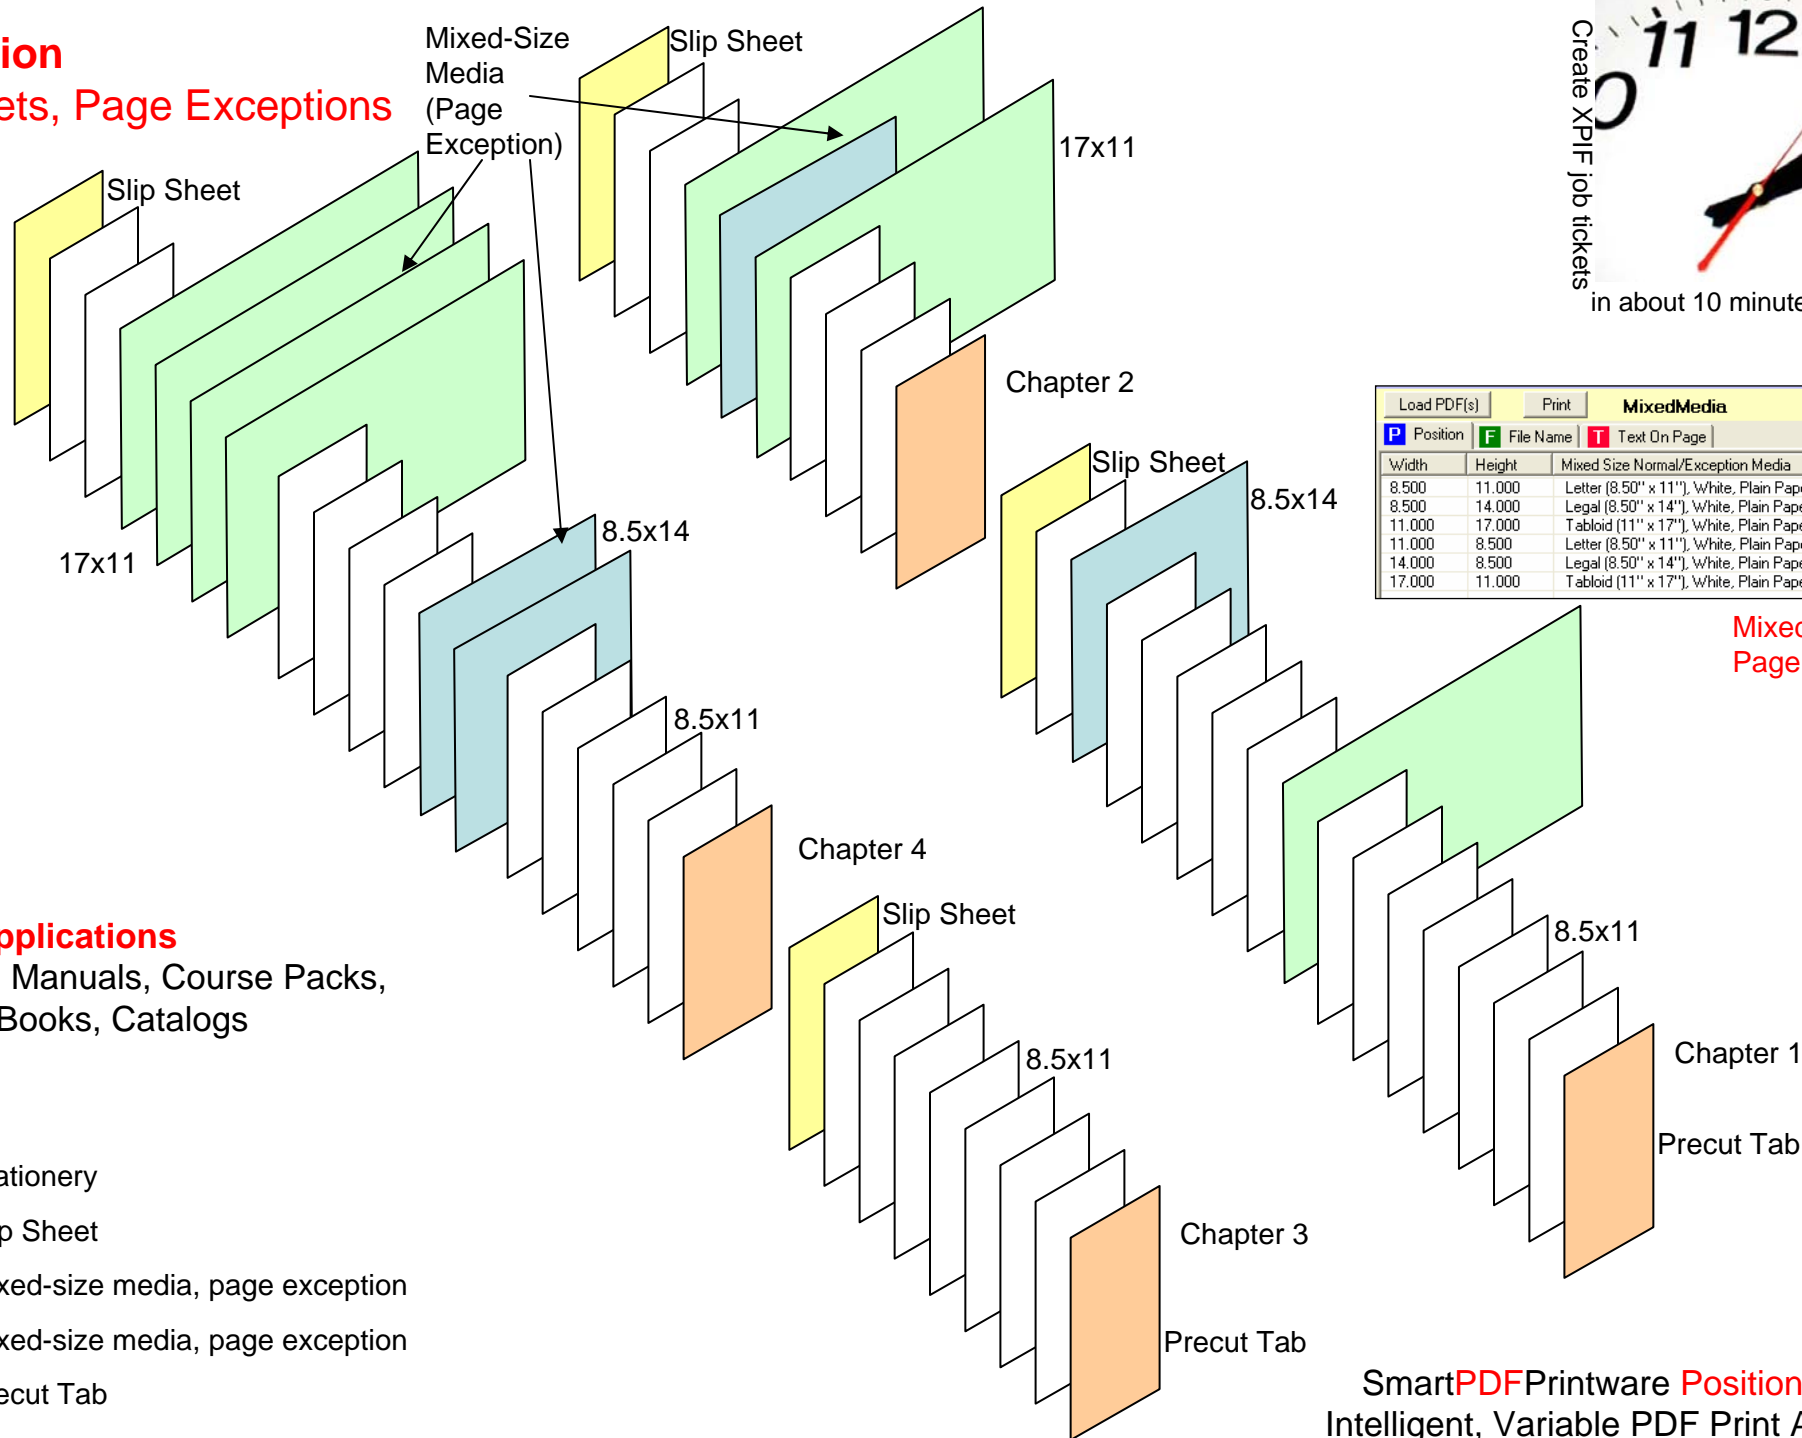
ion
ets, Page Exceptions

Mixed-Size Media (Page Exception)

Slip Sheet

17x11

Slip Sheet

17x11

Chapter 2

Slip Sheet

8.5x14

8.5x14

8.5x11

Chapter 4

Slip Sheet

8.5x11

8.5x11

Chapter 1

Precut Tab

Chapter 3

Precut Tab

Create XPIF job tickets

in about 10 minute

| Load PDF(s) | Print | MixedMedia |
|---|---|---|
| P Position | F File Name | T Text On Page |

| Width | Height | Mixed Size Normal/Exception Media |
|---|---|---|
| 8.500 | 11.000 | Letter (8.50" x 11"), White, Plain Pap |
| 8.500 | 14.000 | Legal (8.50" x 14"), White, Plain Pape |
| 11.000 | 17.000 | Tabloid (11" x 17"), White, Plain Pape |
| 11.000 | 8.500 | Letter (8.50" x 11"), White, Plain Pap |
| 14.000 | 8.500 | Legal (8.50" x 14"), White, Plain Pape |
| 17.000 | 11.000 | Tabloid (11" x 17"), White, Plain Pape |

Mixed
Page

pplications
Manuals, Course Packs,
Books, Catalogs

ationery
p Sheet
xed-size media, page exception
xed-size media, page exception
ecut Tab

SmartPDFPrintware Position
Intelligent, Variable PDF Print